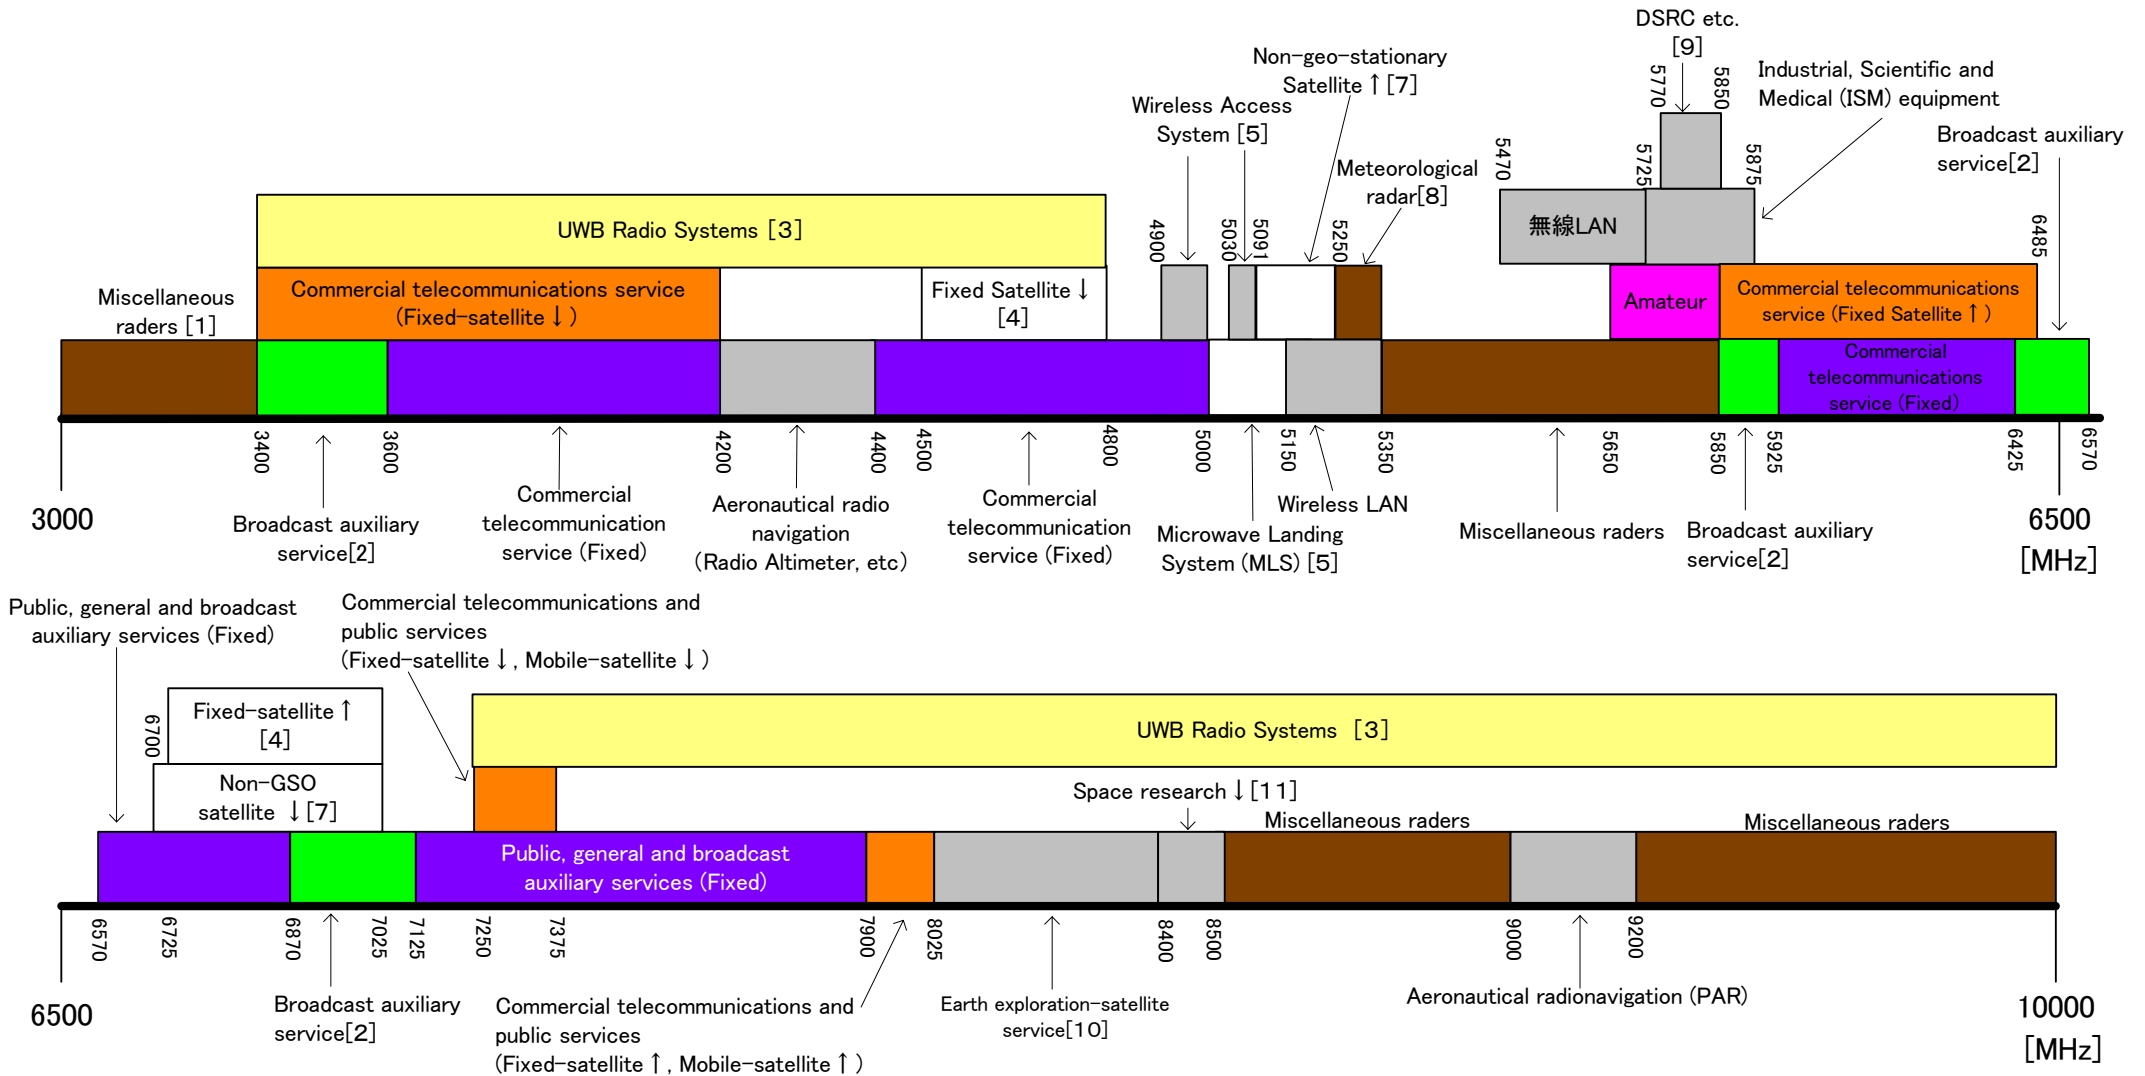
DSRC etc.
[9]
5770
5850
Non-geo-stationary Satellite ↑ [7]
Industrial, Scientific and Medical (ISM) equipment
Wireless Access System [5]
Broadcast auxiliary service[2]
5470
5725
5875
Meteorological radar[8]
UWB Radio Systems [3]
4900
5030
5091
5250
無線LAN
6485
Miscellaneous raders [1]
Commercial telecommunications service (Fixed-satellite ↓ )
Fixed Satellite ↓ [4]
Amateur
Commercial telecommunications service (Fixed Satellite ↑ )
Commercial telecommunications service (Fixed)
3400
3600
4200
4400
4500
4800
5000
5150
5350
5650
5850
5925
6425
6570
3000
Broadcast auxiliary service[2]
Commercial telecommunication service (Fixed)
Aeronautical radio navigation (Radio Altimeter, etc)
Commercial telecommunication service (Fixed)
Wireless LAN
Microwave Landing System (MLS) [5]
Miscellaneous raders
Broadcast auxiliary service[2]
6500 [MHz]
Public, general and broadcast auxiliary services (Fixed)
Commercial telecommunications and public services (Fixed-satellite ↓ , Mobile-satellite ↓ )
Fixed-satellite ↑ [4]
6700
UWB Radio Systems [3]
Non-GSO satellite ↓ [7]
Space research ↓ [11]
Miscellaneous raders
Miscellaneous raders
Public, general and broadcast auxiliary services (Fixed)
6570
6725
6870
7025
7125
7250
7375
7900
8025
8400
8500
9000
9200
6500
Broadcast auxiliary service[2]
Commercial telecommunications and public services (Fixed-satellite ↑ , Mobile-satellite ↑ )
Earth exploration-satellite service[10]
Aeronautical radionavigation (PAR)
10000 [MHz]